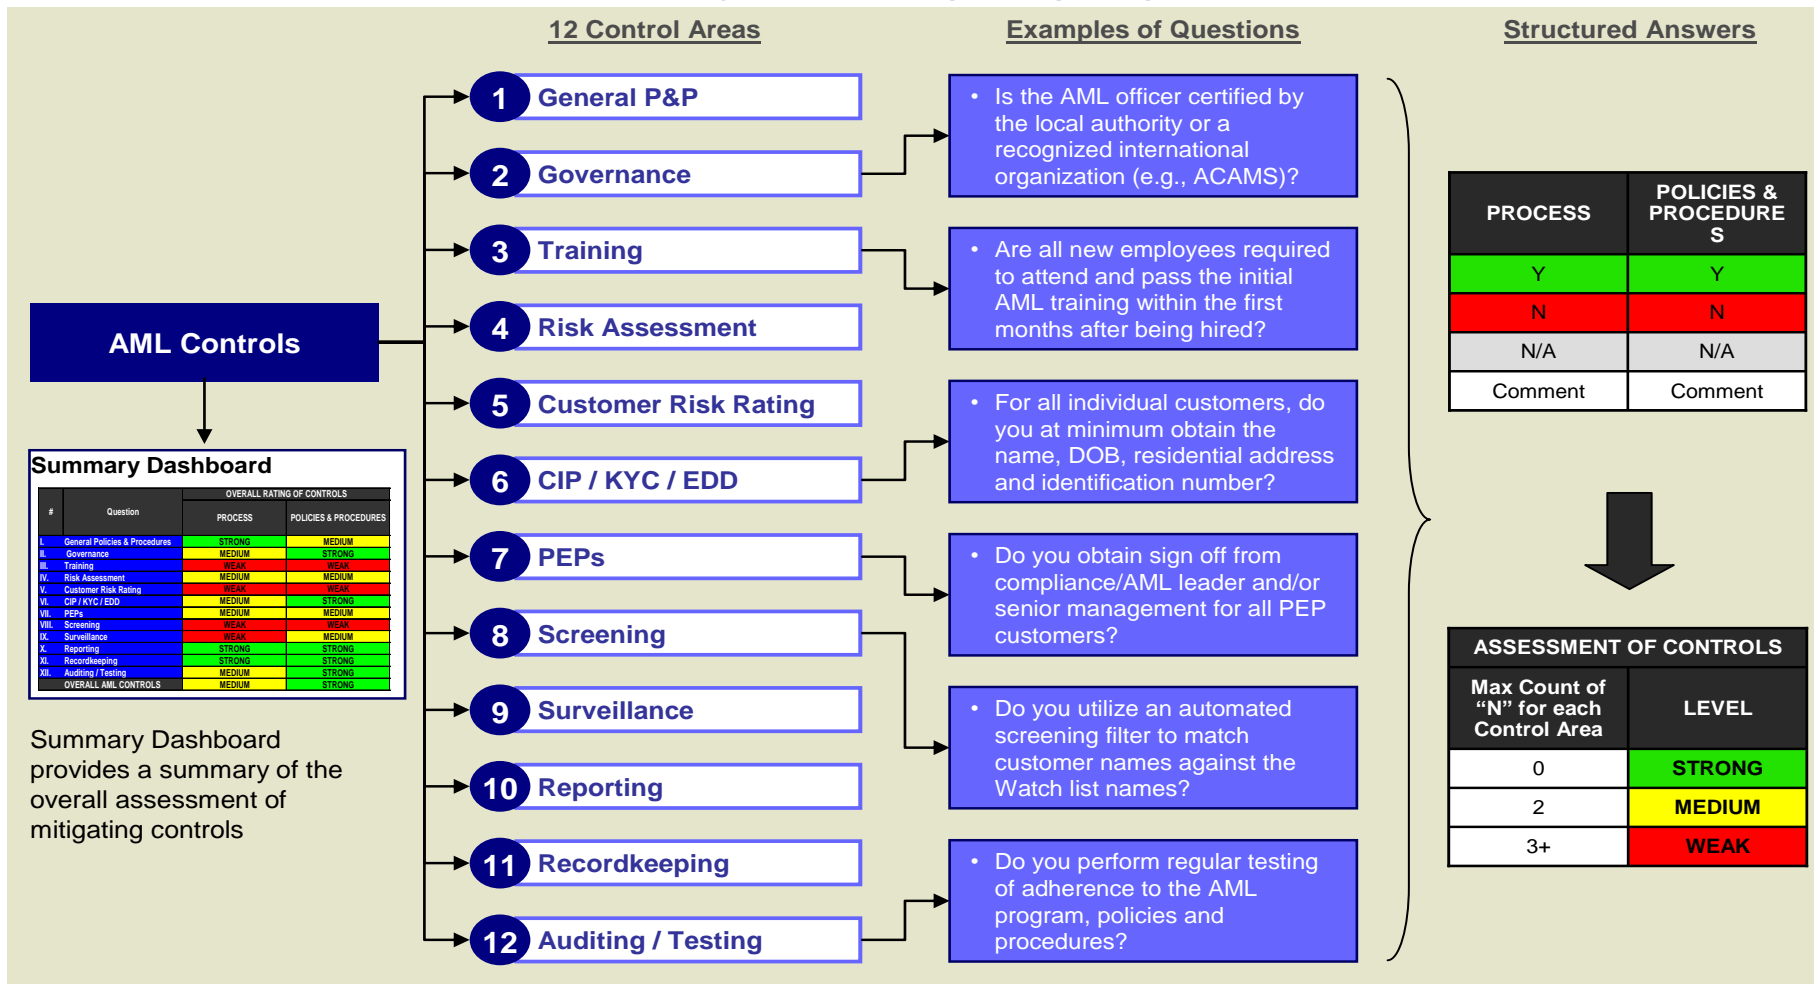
12 Control Areas

Examples of Questions

Structured Answers

AML Controls

1 General P&P

2 Governance

3 Training

4 Risk Assessment

5 Customer Risk Rating

6 CIP / KYC / EDD

7 PEPs

8 Screening

9 Surveillance

10 Reporting

11 Recordkeeping

12 Auditing / Testing

• Is the AML officer certified by the local authority or a recognized international organization (e.g., ACAMS)?

• Are all new employees required to attend and pass the initial AML training within the first months after being hired?

• For all individual customers, do you at minimum obtain the name, DOB, residential address and identification number?

• Do you obtain sign off from compliance/AML leader and/or senior management for all PEP customers?

• Do you utilize an automated screening filter to match customer names against the Watch list names?

• Do you perform regular testing of adherence to the AML program, policies and procedures?

Summary Dashboard

| # | Question | OVERALL RATING OF CONTROLS PROCESS | POLICIES & PROCEDURES |
|---|---|---|---|
| I. | General Policies & Procedures | STRONG | MEDIUM |
| II. | Governance | MEDIUM | STRONG |
| III. | Training | WEAK | WEAK |
| IV. | Risk Assessment | MEDIUM | MEDIUM |
| V. | Customer Risk Rating | WEAK | WEAK |
| VI. | CIP / KYC / EDD | MEDIUM | STRONG |
| VII. | PEPs | MEDIUM | MEDIUM |
| VIII. | Screening | WEAK | WEAK |
| IX. | Surveillance | WEAK | MEDIUM |
| X. | Reporting | STRONG | STRONG |
| XI. | Recordkeeping | STRONG | STRONG |
| XII. | Auditing / Testing | MEDIUM | STRONG |
| | OVERALL AML CONTROLS | MEDIUM | STRONG |

Summary Dashboard provides a summary of the overall assessment of mitigating controls

| PROCESS | POLICIES & PROCEDURE S |
|---|---|
| Y | Y |
| N | N |
| N/A | N/A |
| Comment | Comment |

ASSESSMENT OF CONTROLS

| Max Count of "N" for each Control Area | LEVEL |
|---|---|
| 0 | STRONG |
| 2 | MEDIUM |
| 3+ | WEAK |